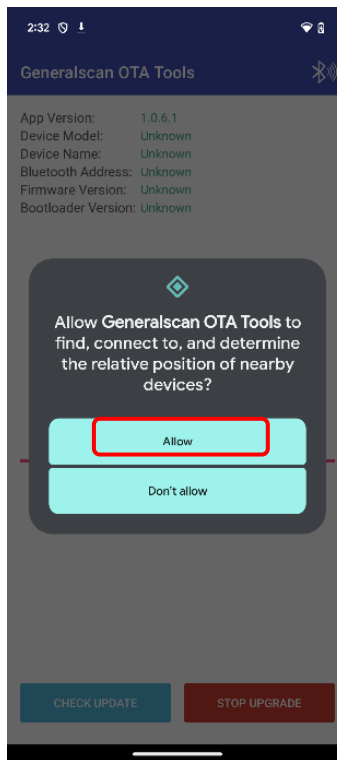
2:32

Generalscan OTA Tools

| App Version: | 1.0.6.1 |
|---|---|
| Device Model: | Unknown |
| Device Name: | Unknown |
| Bluetooth Address: | Unknown |
| Firmware Version: | Unknown |
| Bootloader Version: | Unknown |

Allow Generalscan OTA Tools to find, connect to, and determine the relative position of nearby devices?

Allow

Don't allow

CHECK UPDATE

STOP UPGRADE